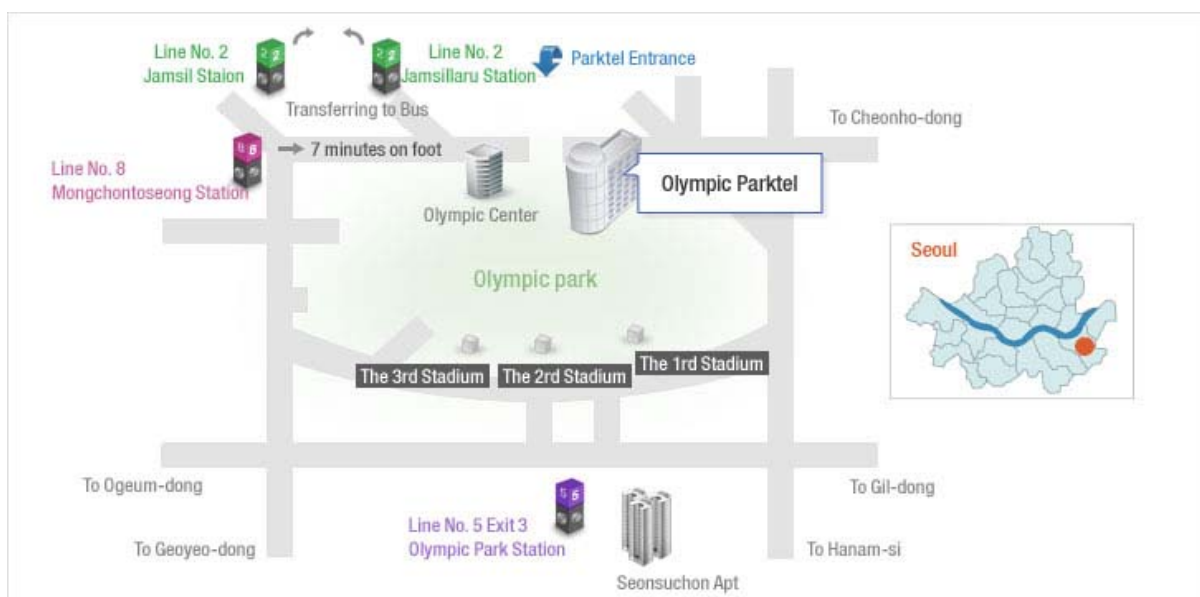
Line No. 2
Jamsil Staion

2

Line No. 2
Jamsillaru Station

2

Parktel Entrance

Transferring to Bus

To Cheonho-dong

Line No. 8
Mongchontoseong Station

8

7 minutes on foot

Olympic Parktel

Olympic Center

Olympic park

Seoul

The 3rd Stadium

The 2rd Stadium

The 1rd Stadium

To Ogeum-dong

To Gil-dong

5

Line No. 5 Exit 3
Olympic Park Station

To Geoyeo-dong

To Hanam-si

Seonsuchon Apt